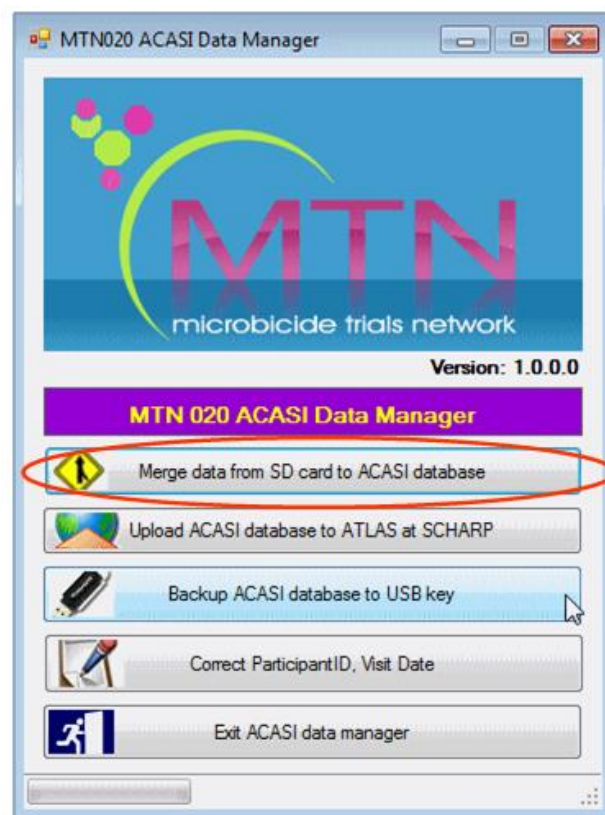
MTN020 ACASI Data Manager

MTN

microbicide trials network

Version: 1.0.0.0

MTN 020 ACASI Data Manager

Merge data from SD card to ACASI database

Upload ACASI database to ATLAS at SCHARP

Backup ACASI database to USB key

Correct ParticipantID, Visit Date

Exit ACASI data manager